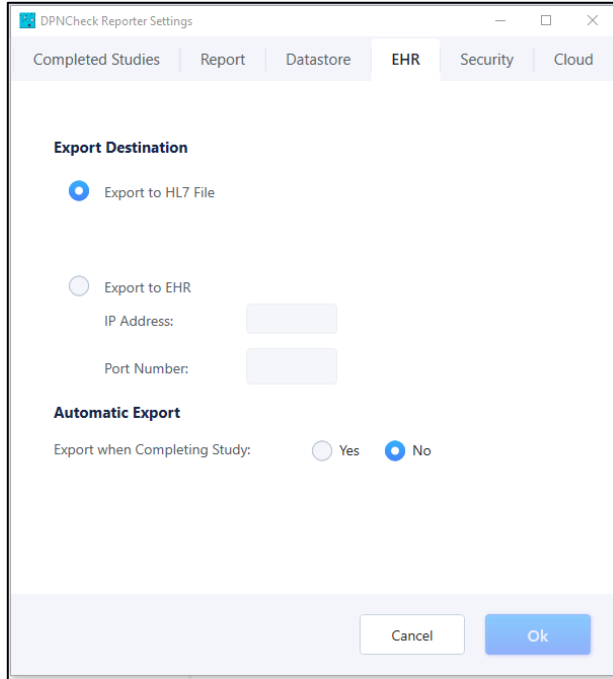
DPNCheck Reporter Settings

Completed Studies | Report | Datastore | EHR | Security | Cloud

Export Destination

Export to HL7 File

Export to EHR

IP Address:

Port Number:

Automatic Export

Export when Completing Study: Yes No

Cancel

Ok